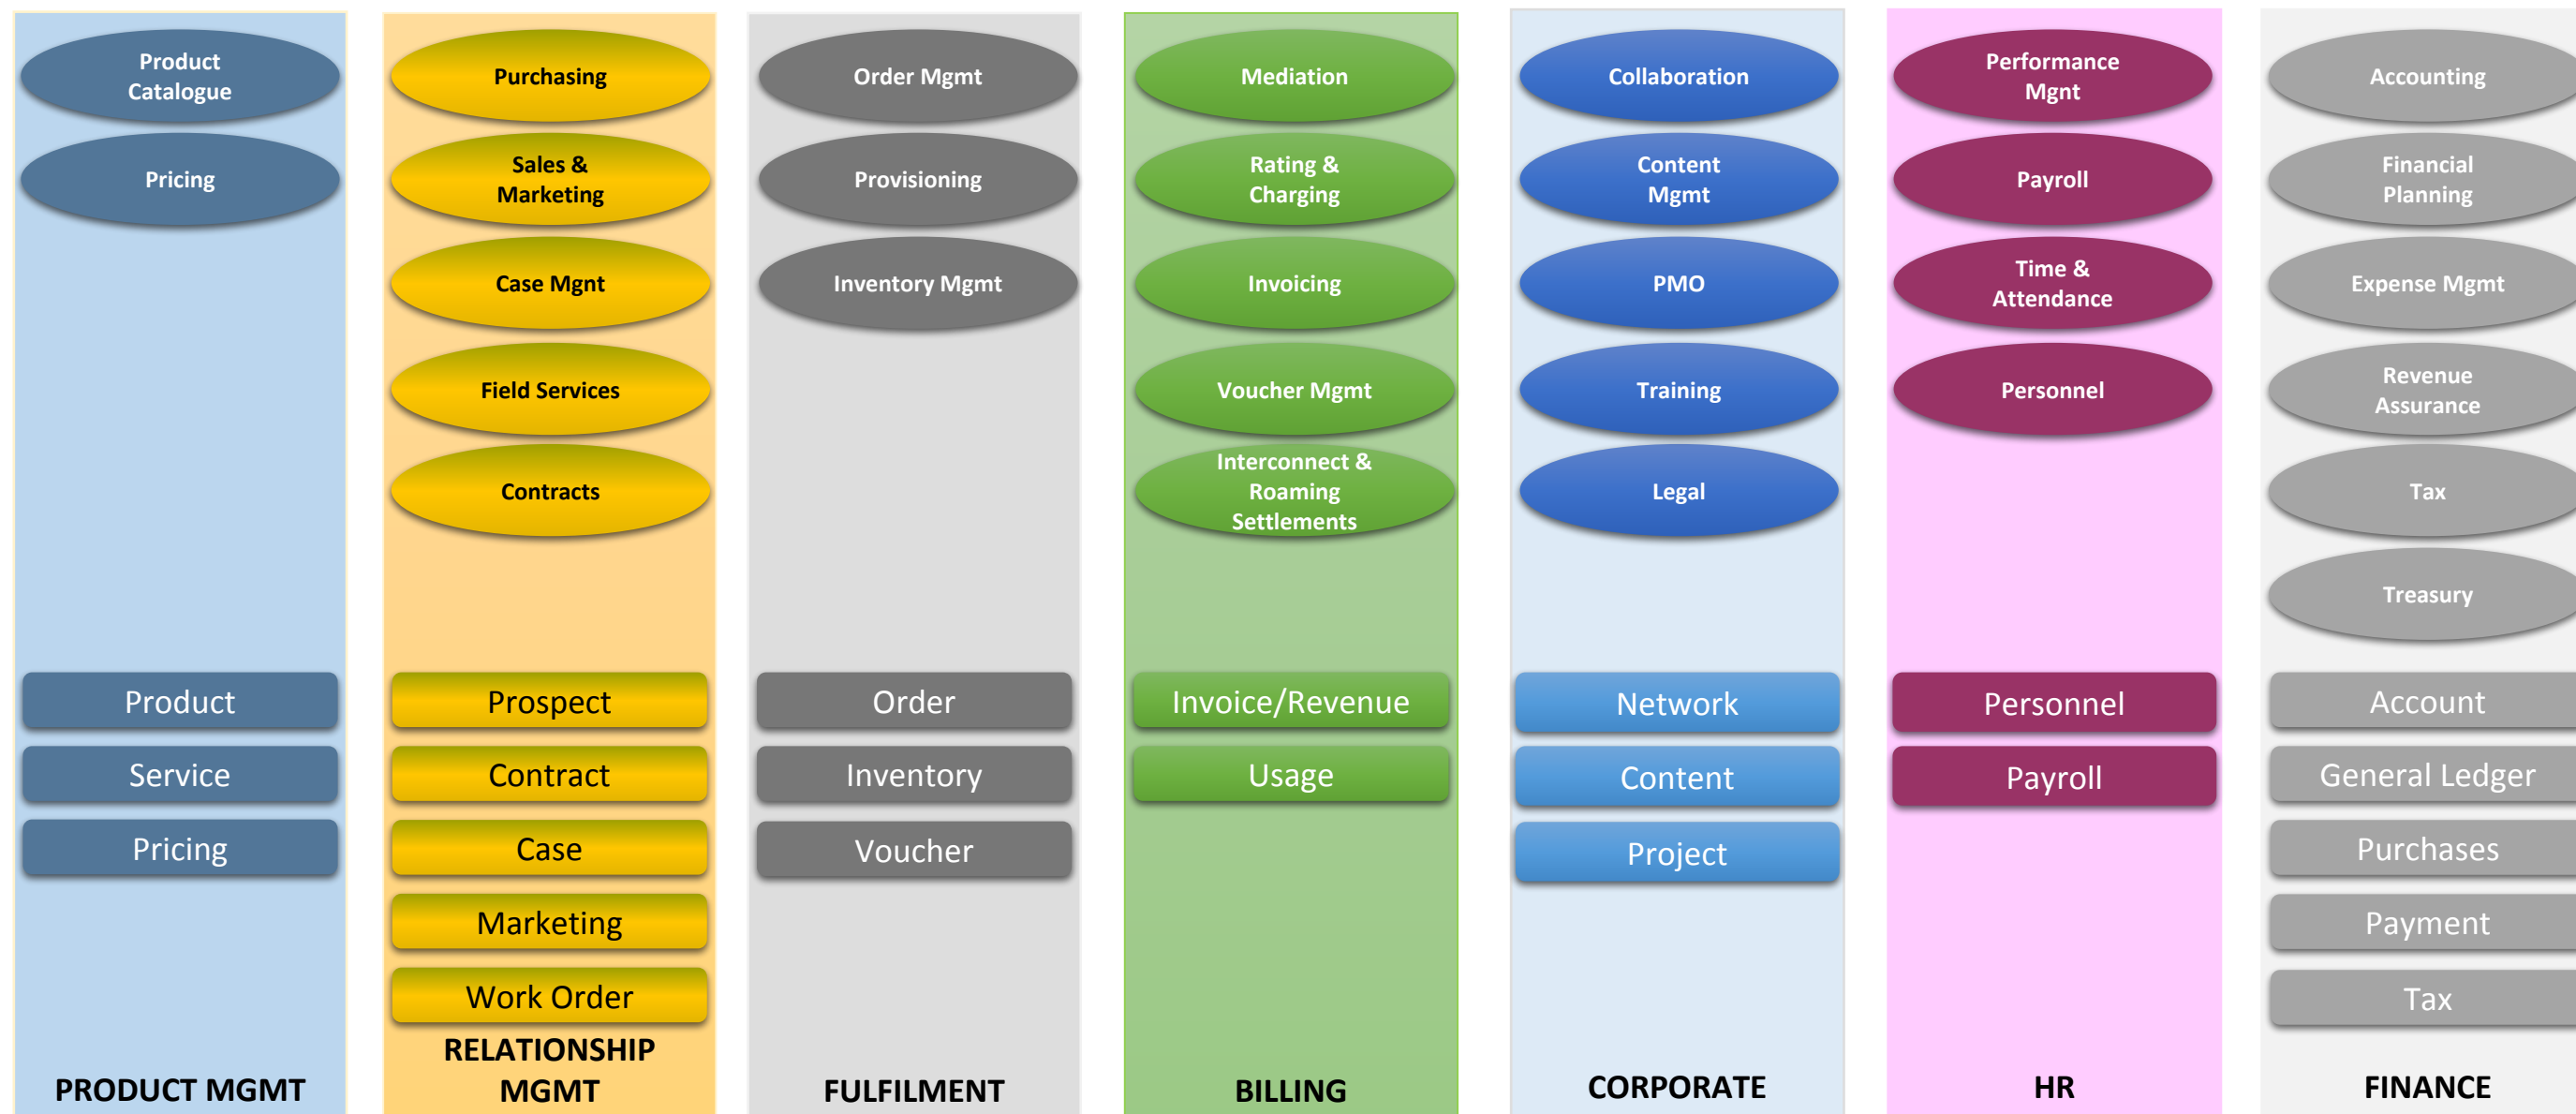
Product Catalogue

Pricing

Product

Service

Pricing

PRODUCT MGMT

Purchasing

Sales & Marketing

Case Mgnt

Field Services

Contracts

Prospect

Contract

Case

Marketing

Work Order

RELATIONSHIP MGMT

Order Mgmt

Provisioning

Inventory Mgmt

Order

Inventory

Voucher

FULFILMENT

Mediation

Rating & Charging

Invoicing

Voucher Mgmt

Interconnect & Roaming Settlements

Invoice/Revenue

Usage

BILLING

Collaboration

Content Mgmt

PMO

Training

Legal

Network

Content

Project

CORPORATE

Performance Mgnt

Payroll

Time & Attendance

Personnel

Personnel

Payroll

HR

Accounting

Financial Planning

Expense Mgmt

Revenue Assurance

Tax

Treasury

Account

General Ledger

Purchases

Payment

Tax

FINANCE